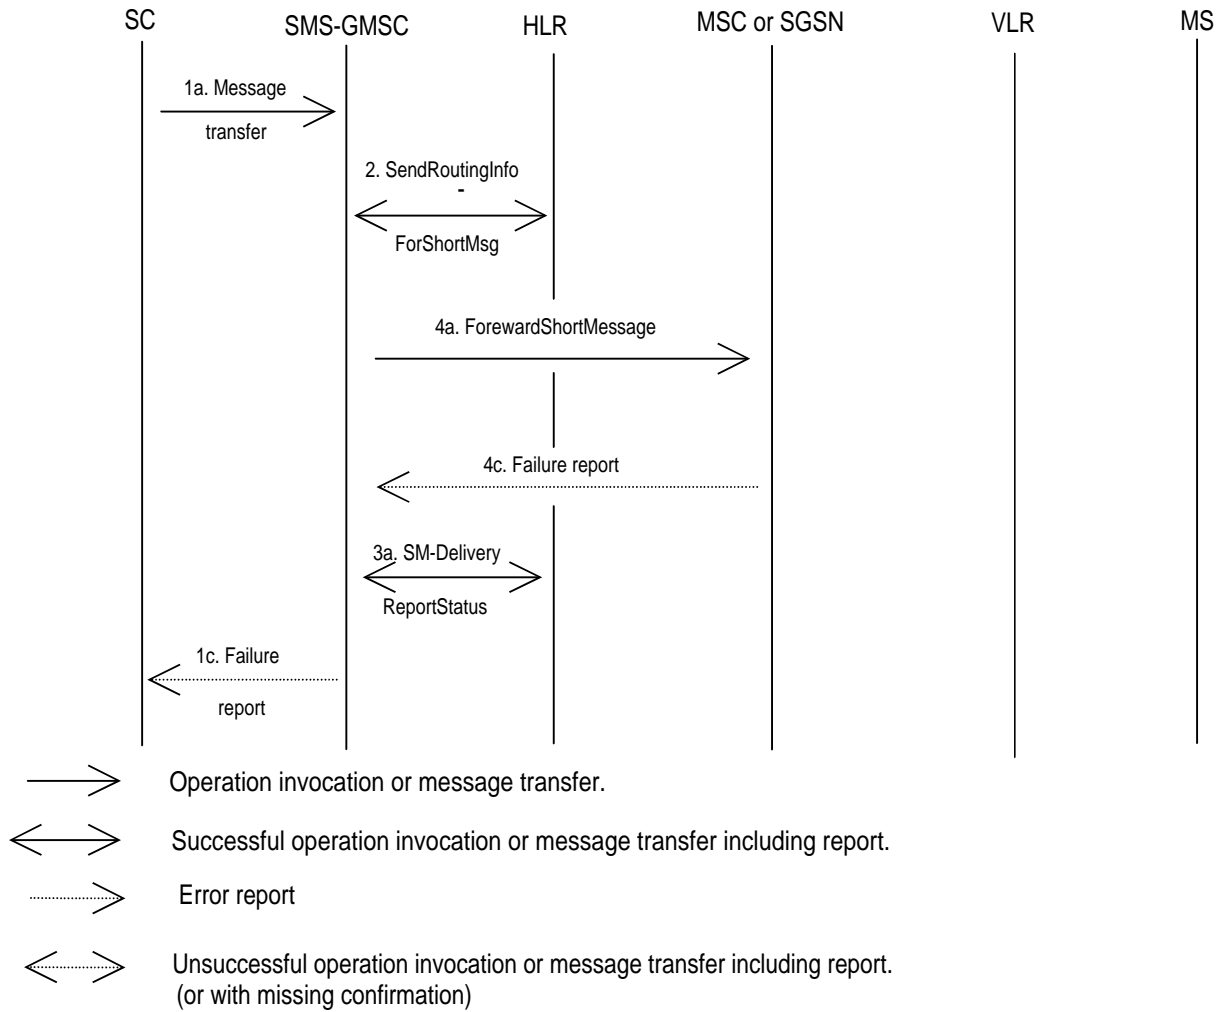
SC

SMS-GMSC

HLR

MSC or SGSN

VLR

MS

1a. Message transfer

2. SendRoutingInfo - ForShortMsg

4a. ForewardShortMessage

4c. Failure report

3a. SM-Delivery ReportStatus

1c. Failure report

Operation invocation or message transfer.

Successful operation invocation or message transfer including report.

Error report

Unsuccessful operation invocation or message transfer including report. (or with missing confirmation)